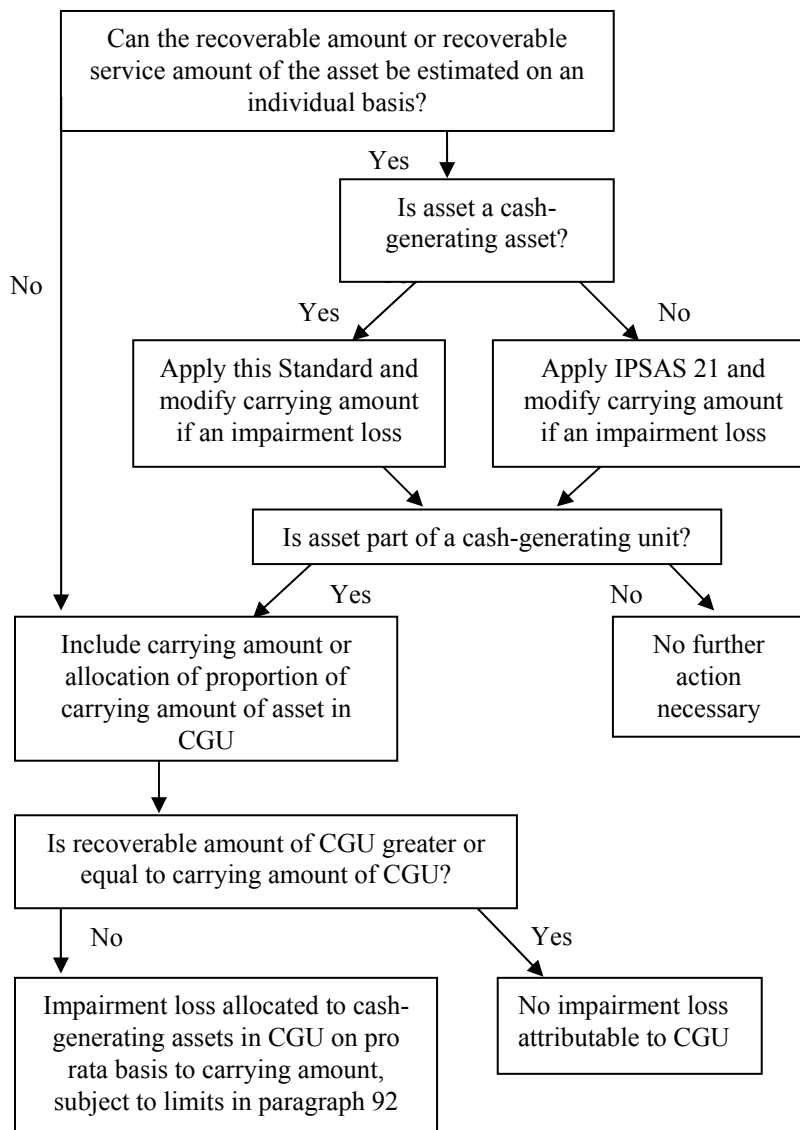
Can the recoverable amount or recoverable service amount of the asset be estimated on an individual basis?

Yes

No

Is asset a cash-generating asset?

Yes

No

Apply this Standard and modify carrying amount if an impairment loss

Apply IPSAS 21 and modify carrying amount if an impairment loss

Is asset part of a cash-generating unit?

Yes

No

Include carrying amount or allocation of proportion of carrying amount of asset in CGU

No further action necessary

Is recoverable amount of CGU greater or equal to carrying amount of CGU?

No

Yes

Impairment loss allocated to cash-generating assets in CGU on pro rata basis to carrying amount, subject to limits in paragraph 92

No impairment loss attributable to CGU